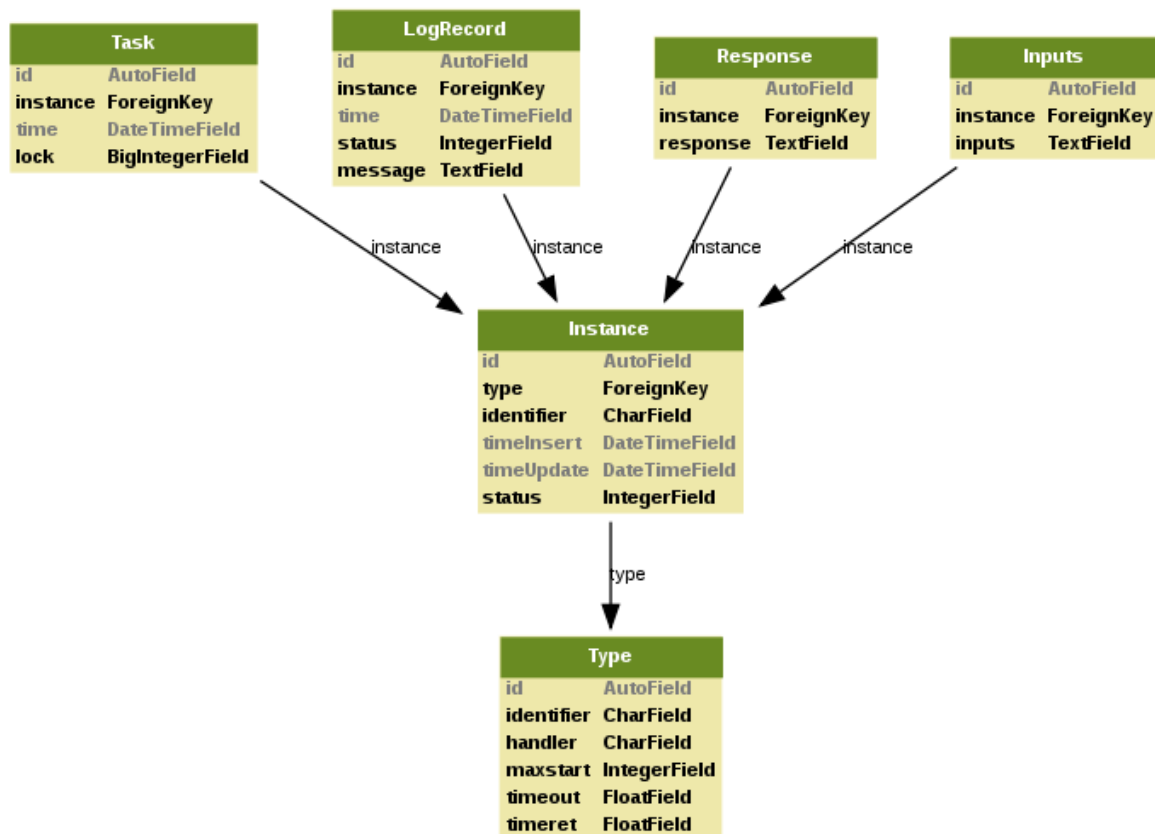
| Task | |
|---|---|
| id | AutoField |
| instance | ForeignKey |
| time | DateTimeField |
| lock | BigIntegerField |

| LogRecord | |
|---|---|
| id | AutoField |
| instance | ForeignKey |
| time | DateTimeField |
| status | IntegerField |
| message | TextField |

| Response | |
|---|---|
| id | AutoField |
| instance | ForeignKey |
| response | TextField |

| Inputs | |
|---|---|
| id | AutoField |
| instance | ForeignKey |
| inputs | TextField |

instance

instance

instance

instance

| Instance | |
|---|---|
| id | AutoField |
| type | ForeignKey |
| identifier | CharField |
| timeInsert | DateTimeField |
| timeUpdate | DateTimeField |
| status | IntegerField |

type

| Type | |
|---|---|
| id | AutoField |
| identifier | CharField |
| handler | CharField |
| maxstart | IntegerField |
| timeout | FloatField |
| timeret | FloatField |